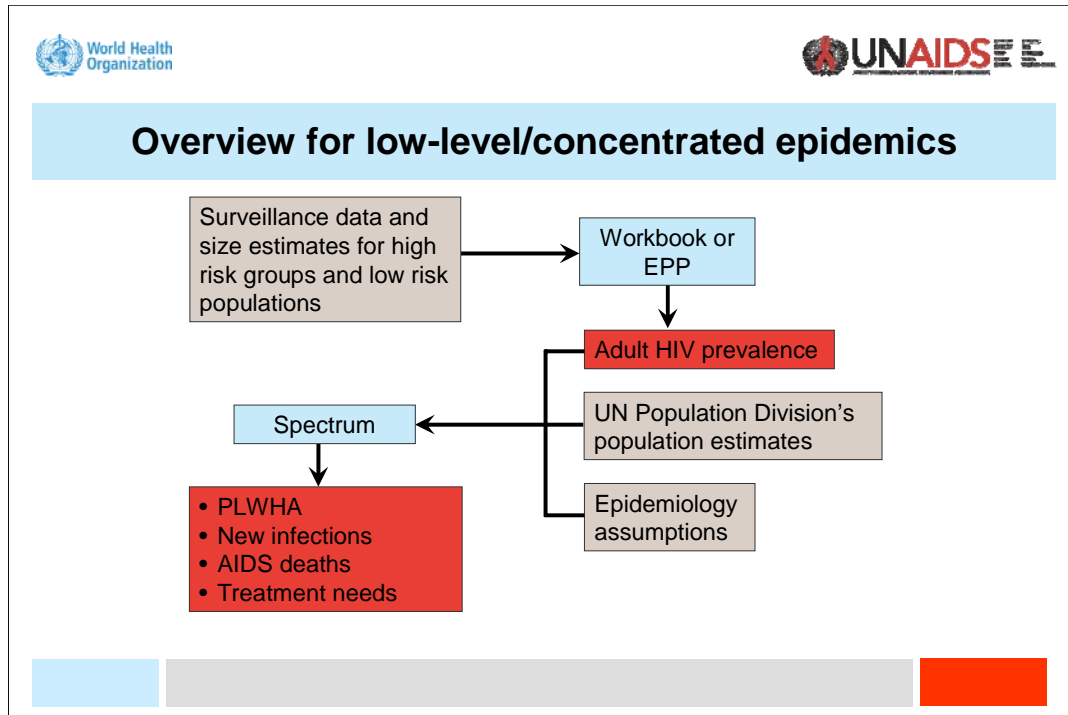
World Health Organization

UNAIDS

Overview for low-level/concentrated epidemics

Surveillance data and size estimates for high risk groups and low risk populations

Workbook or EPP

Adult HIV prevalence

UN Population Division's population estimates

Epidemiology assumptions

Spectrum

• PLWHA
• New infections
• AIDS deaths
• Treatment needs